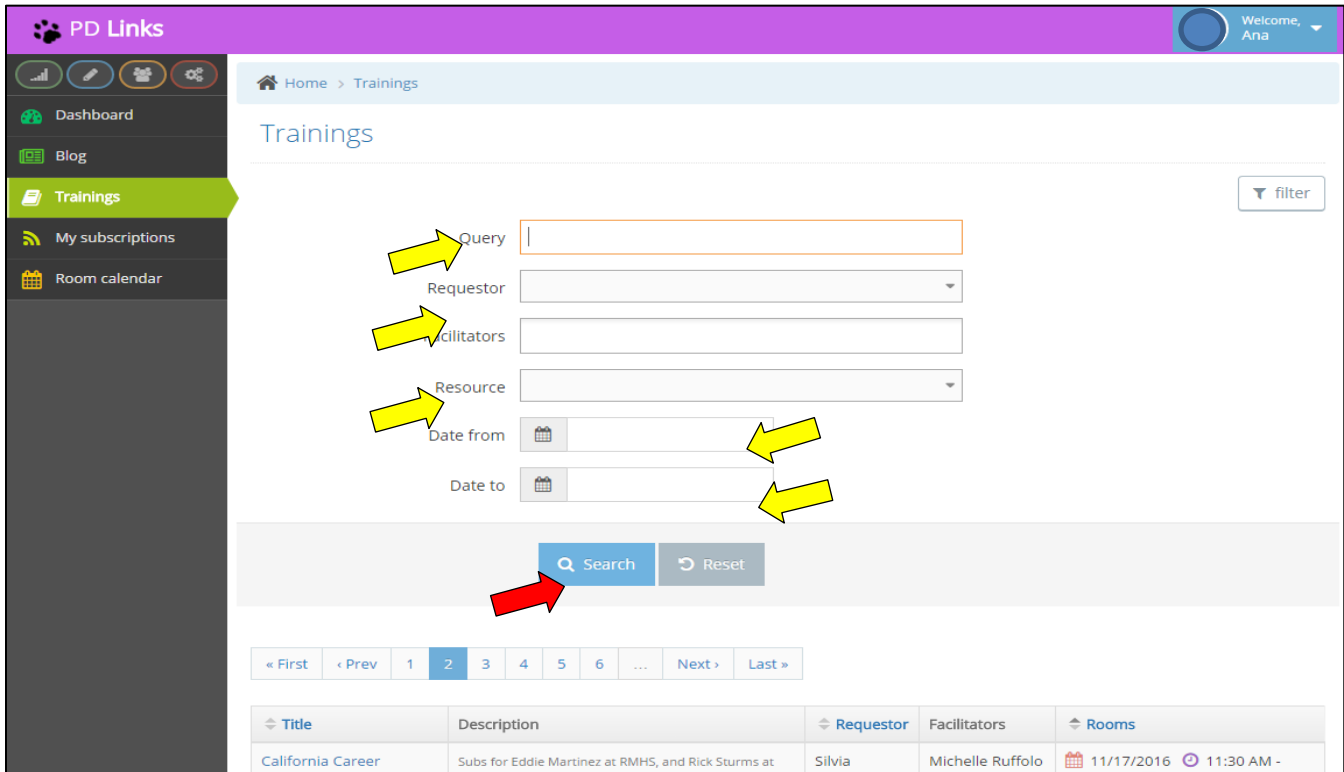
PD Links

Welcome, Ana

Dashboard
Blog
Trainings
My subscriptions
Room calendar

Home > Trainings

Trainings

filter

Query
Requestor
Facilitators
Resource
Date from
Date to

Search
Reset

« First | ‹ Prev | 1 | 2 | 3 | 4 | 5 | 6 | ... | Next › | Last »

| Title | Description | Requestor | Facilitators | Rooms |
|---|---|---|---|---|
| California Career | Subs for Eddie Martinez at RMHS, and Rick Sturms at | Silvia | Michelle Ruffolo | 11/17/2016 11:30 AM - |